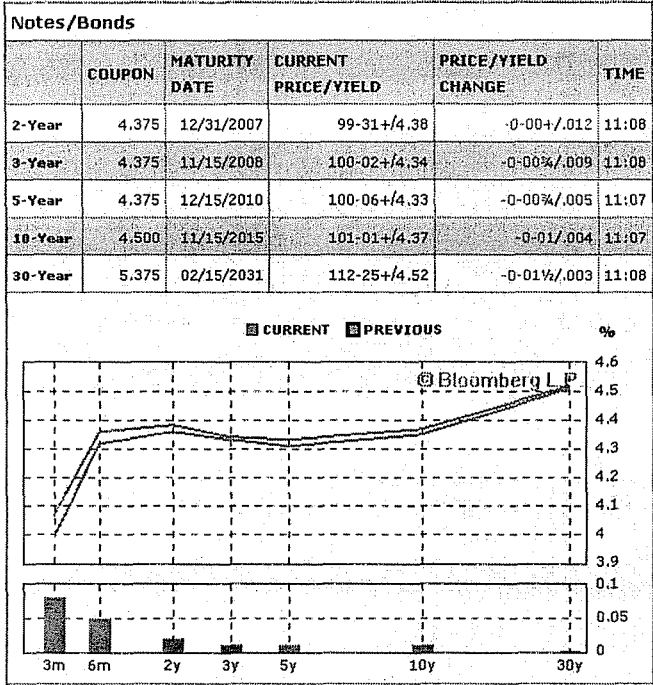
Notes/Bonds

| | COUPON | MATURITY DATE | CURRENT PRICE/YIELD | PRICE/YIELD CHANGE | TIME |
|---|---|---|---|---|---|
| 2-Year | 4.375 | 12/31/2007 | 99-31+/4.38 | -0-00+/.012 | 11:08 |
| 3-Year | 4.375 | 11/15/2008 | 100-02+/4.34 | -0-00¾/.009 | 11:08 |
| 5-Year | 4.375 | 12/15/2010 | 100-06+/4.33 | -0-00¾/.005 | 11:07 |
| 10-Year | 4.500 | 11/15/2015 | 101-01+/4.37 | -0-01/.004 | 11:07 |
| 30-Year | 5.375 | 02/15/2031 | 112-25+/4.52 | -0-01½/.003 | 11:08 |

CURRENT PREVIOUS

%

© Bloomberg L.P.

4.6
4.5
4.4
4.3
4.2
4.1
4
3.9
0.1
0.05
0

3m 6m 2y 3y 5y 10y 30y